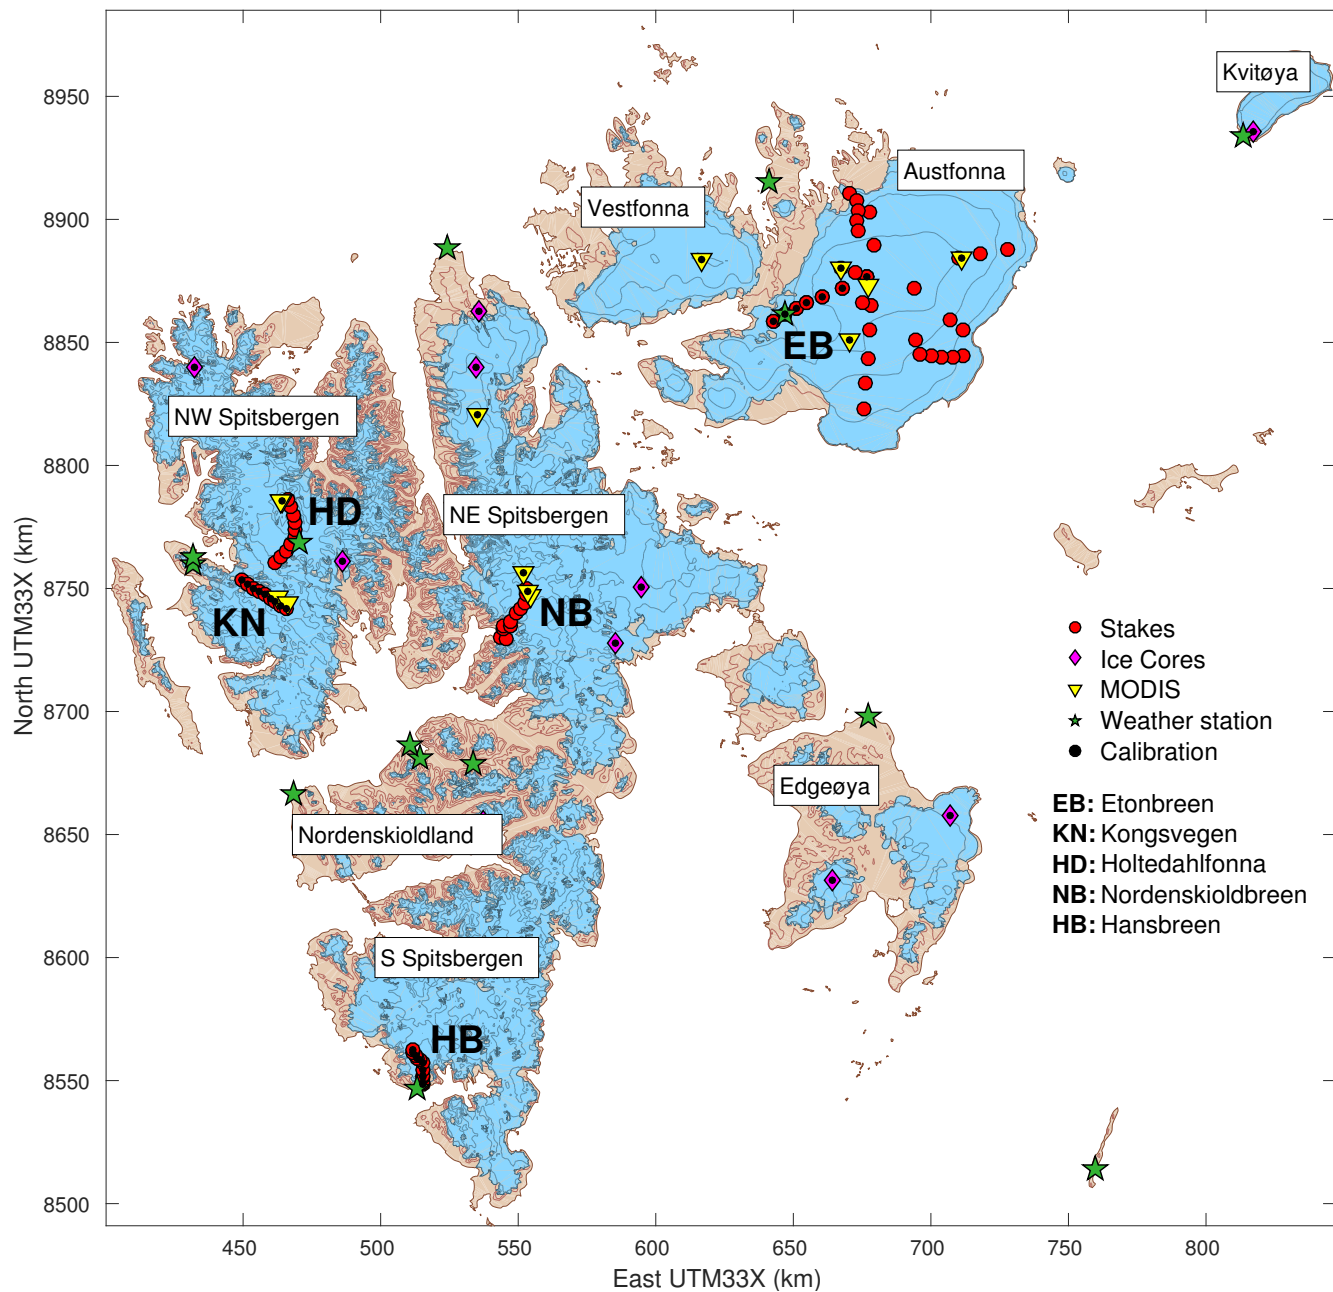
Kvitøya
Austfonna
Vestfonna
EB
NW Spitsbergen
HD
NE Spitsbergen
KN
NB
Nordenskioldland
Edgeøya
S Spitsbergen
HB

Stakes
Ice Cores
MODIS
Weather station
Calibration

EB: Etonbreen
KN: Kongsvegen
HD: Holtedahlfonna
NB: Nordenskioldbreen
HB: Hansbreen

North UTM33X (km)
8950
8900
8850
8800
8750
8700
8650
8600
8550
8500

East UTM33X (km)
450
500
550
600
650
700
750
800